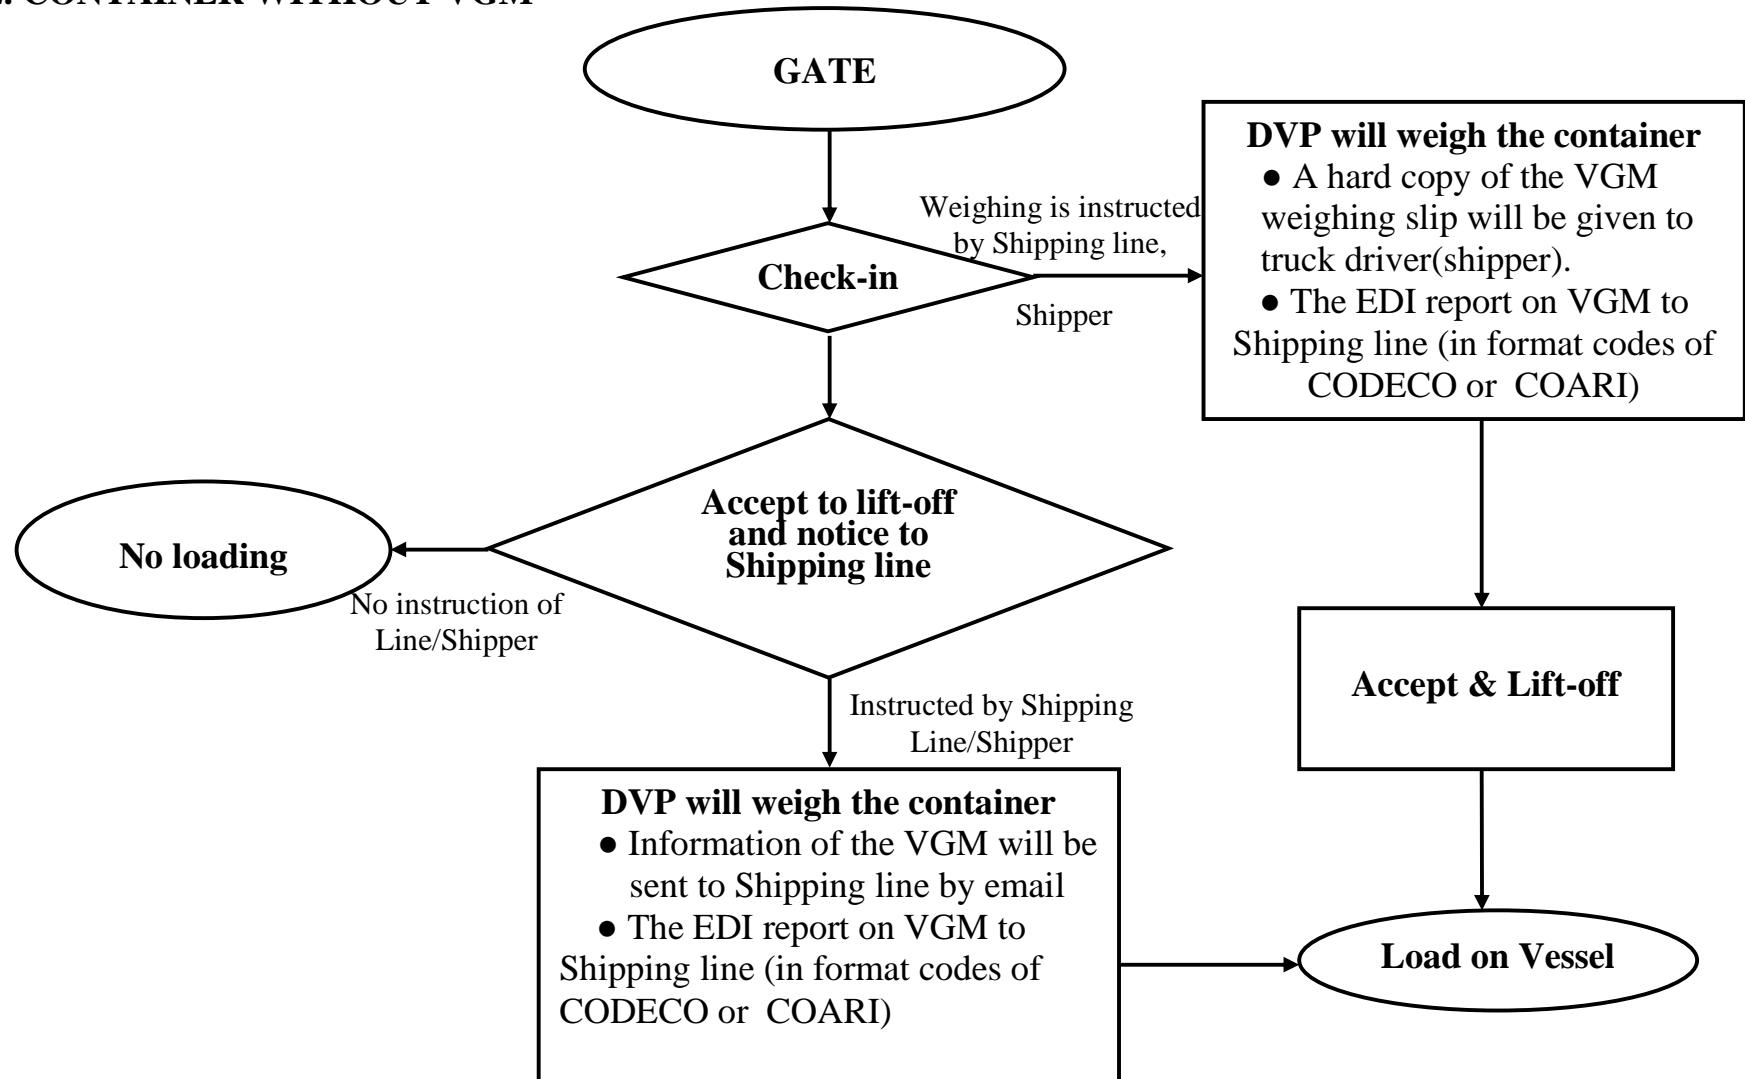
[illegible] CONTAINER WITHOUT VGM

GATE

Check-in

Weighing is instructed by Shipping line, Shipper

DVP will weigh the container
● A hard copy of the VGM weighing slip will be given to truck driver(shipper).
● The EDI report on VGM to Shipping line (in format codes of CODECO or COARI)

Accept to lift-off and notice to Shipping line

No loading

No instruction of Line/Shipper

Instructed by Shipping Line/Shipper

Accept & Lift-off

DVP will weigh the container
● Information of the VGM will be sent to Shipping line by email
● The EDI report on VGM to Shipping line (in format codes of CODECO or COARI)

Load on Vessel